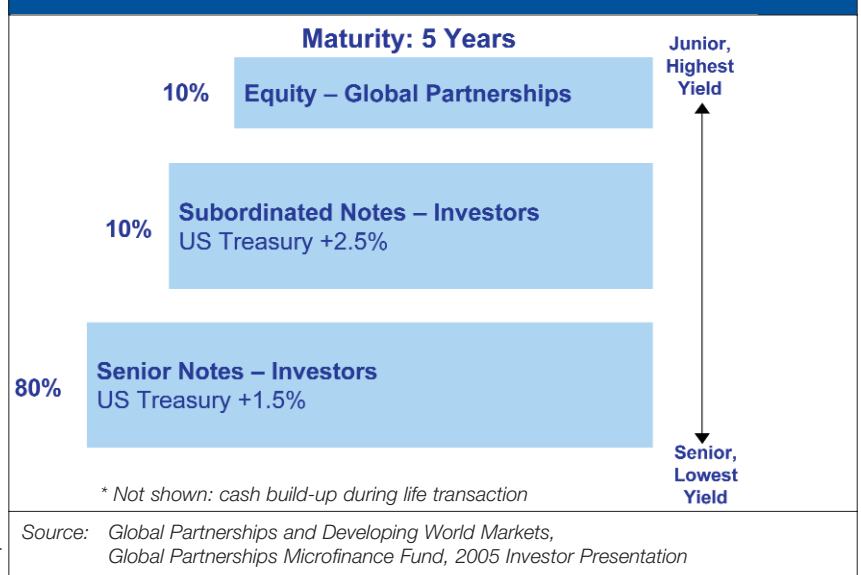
Maturity: 5 Years

Junior, Highest Yield

10% Equity – Global Partnerships

10% Subordinated Notes – Investors
US Treasury +2.5%

80% Senior Notes – Investors
US Treasury +1.5%

Senior, Lowest Yield

* Not shown: cash build-up during life transaction

Source: Global Partnerships and Developing World Markets, Global Partnerships Microfinance Fund, 2005 Investor Presentation